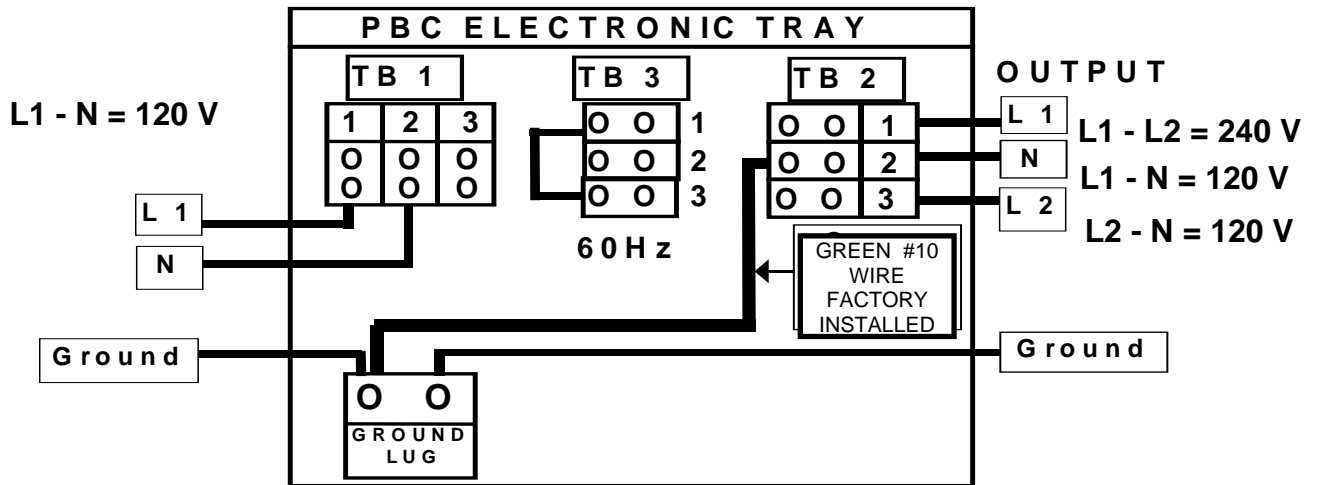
PBC ELECTRONIC TRAY

L1 - N = 120 V

TB 1

| 1 | 2 | 3 |
|---|---|---|
| O O | O O | O O |

L 1

N

TB 3

O O 1
O O 2
O O 3

60Hz

TB 2

| O O | 1 |
|---|---|
| O O | 2 |
| O O | 3 |

OUTPUT

L 1

N

L 2

L1 - L2 = 240 V
L1 - N = 120 V
L2 - N = 120 V

GREEN #10 WIRE FACTORY INSTALLED

Ground

Ground

O O
GROUND LUG